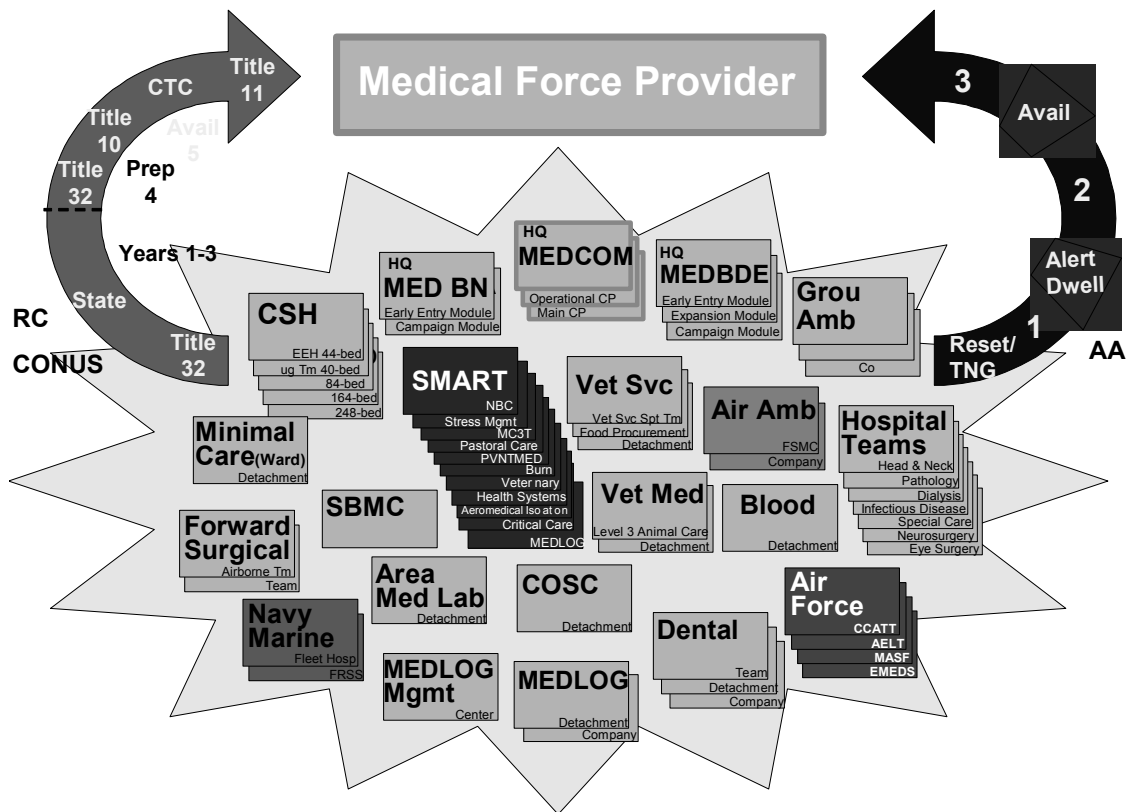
Medical Force Provider

Title 11
CTC
Title 10
Avail 5
Title 32
Prep 4
Years 1-3
State
Title 32
RC
CONUS

3
Avail
2
Alert Dwell
1
Reset/ TNG
AA

HQ MEDCOM
Operational CP
Main CP

HQ MED BN
Early Entry Module
Campaign Module

HQ MEDBDE
Early Entry Module
Expansion Module
Campaign Module

Grou Amb
Co

CSH
EEH 44-bed
ug Tm 40-bed
84-bed
164-bed
248-bed

SMART
NBC
Stress Mgmt
MC3T
Pastoral Care
PVNTMED
Burn
Veter nary
Health Systems
Aeromedical Iso at on
Critical Care
MEDLOG

Vet Svc
Vet Svc Spt Tm
Food Procurement
Detachment

Air Amb
FSMC
Company

Hospital Teams
Head & Neck
Pathology
Dialysis
Infectious Disease
Special Care
Neurosurgery
Eye Surgery

Minimal Care(Ward)
Detachment

SBMC

Vet Med
Level 3 Animal Care
Detachment

Blood
Detachment

Forward Surgical
Airborne Tm
Team

Area Med Lab
Detachment

COSC
Detachment

Air Force
CCATT
AELT
MASF
EMEDS

Navy Marine
Fleet Hosp
FRSS

MEDLOG Mgmt
Center

MEDLOG
Detachment
Company

Dental
Team
Detachment
Company